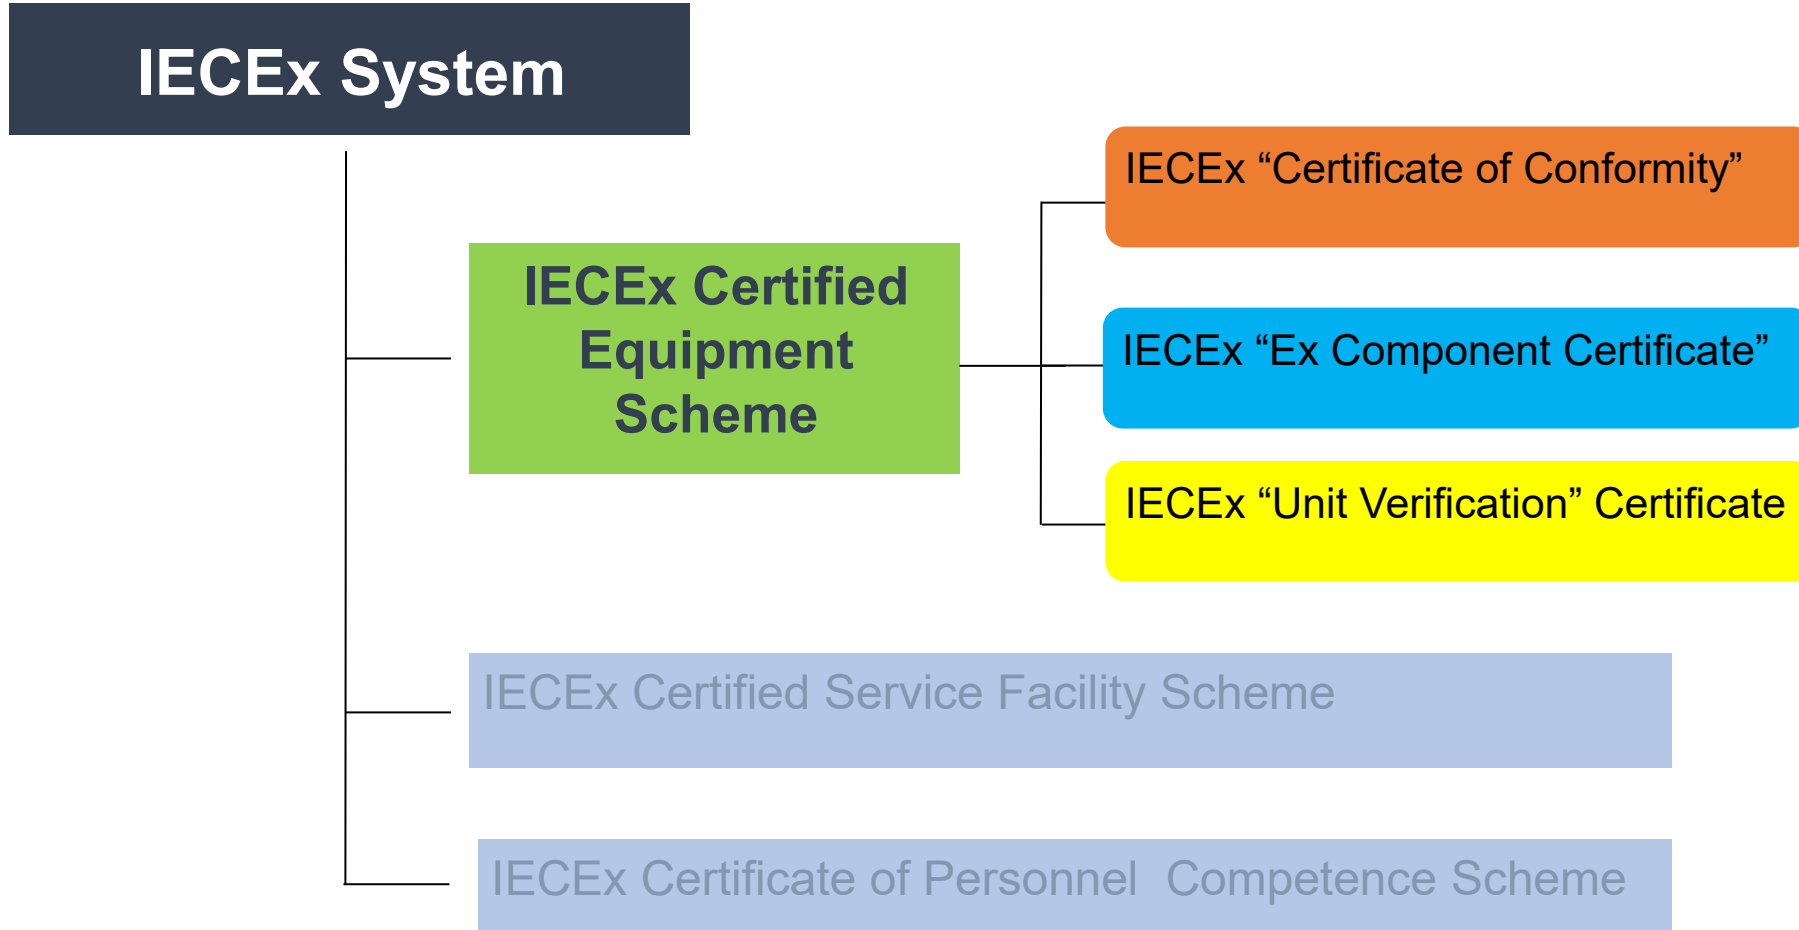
IECEx System

IECEx Certified Equipment Scheme

IECEx “Certificate of Conformity”

IECEx “Ex Component Certificate”

IECEx “Unit Verification” Certificate

IECEx Certified Service Facility Scheme

IECEx Certificate of Personnel Competence Scheme